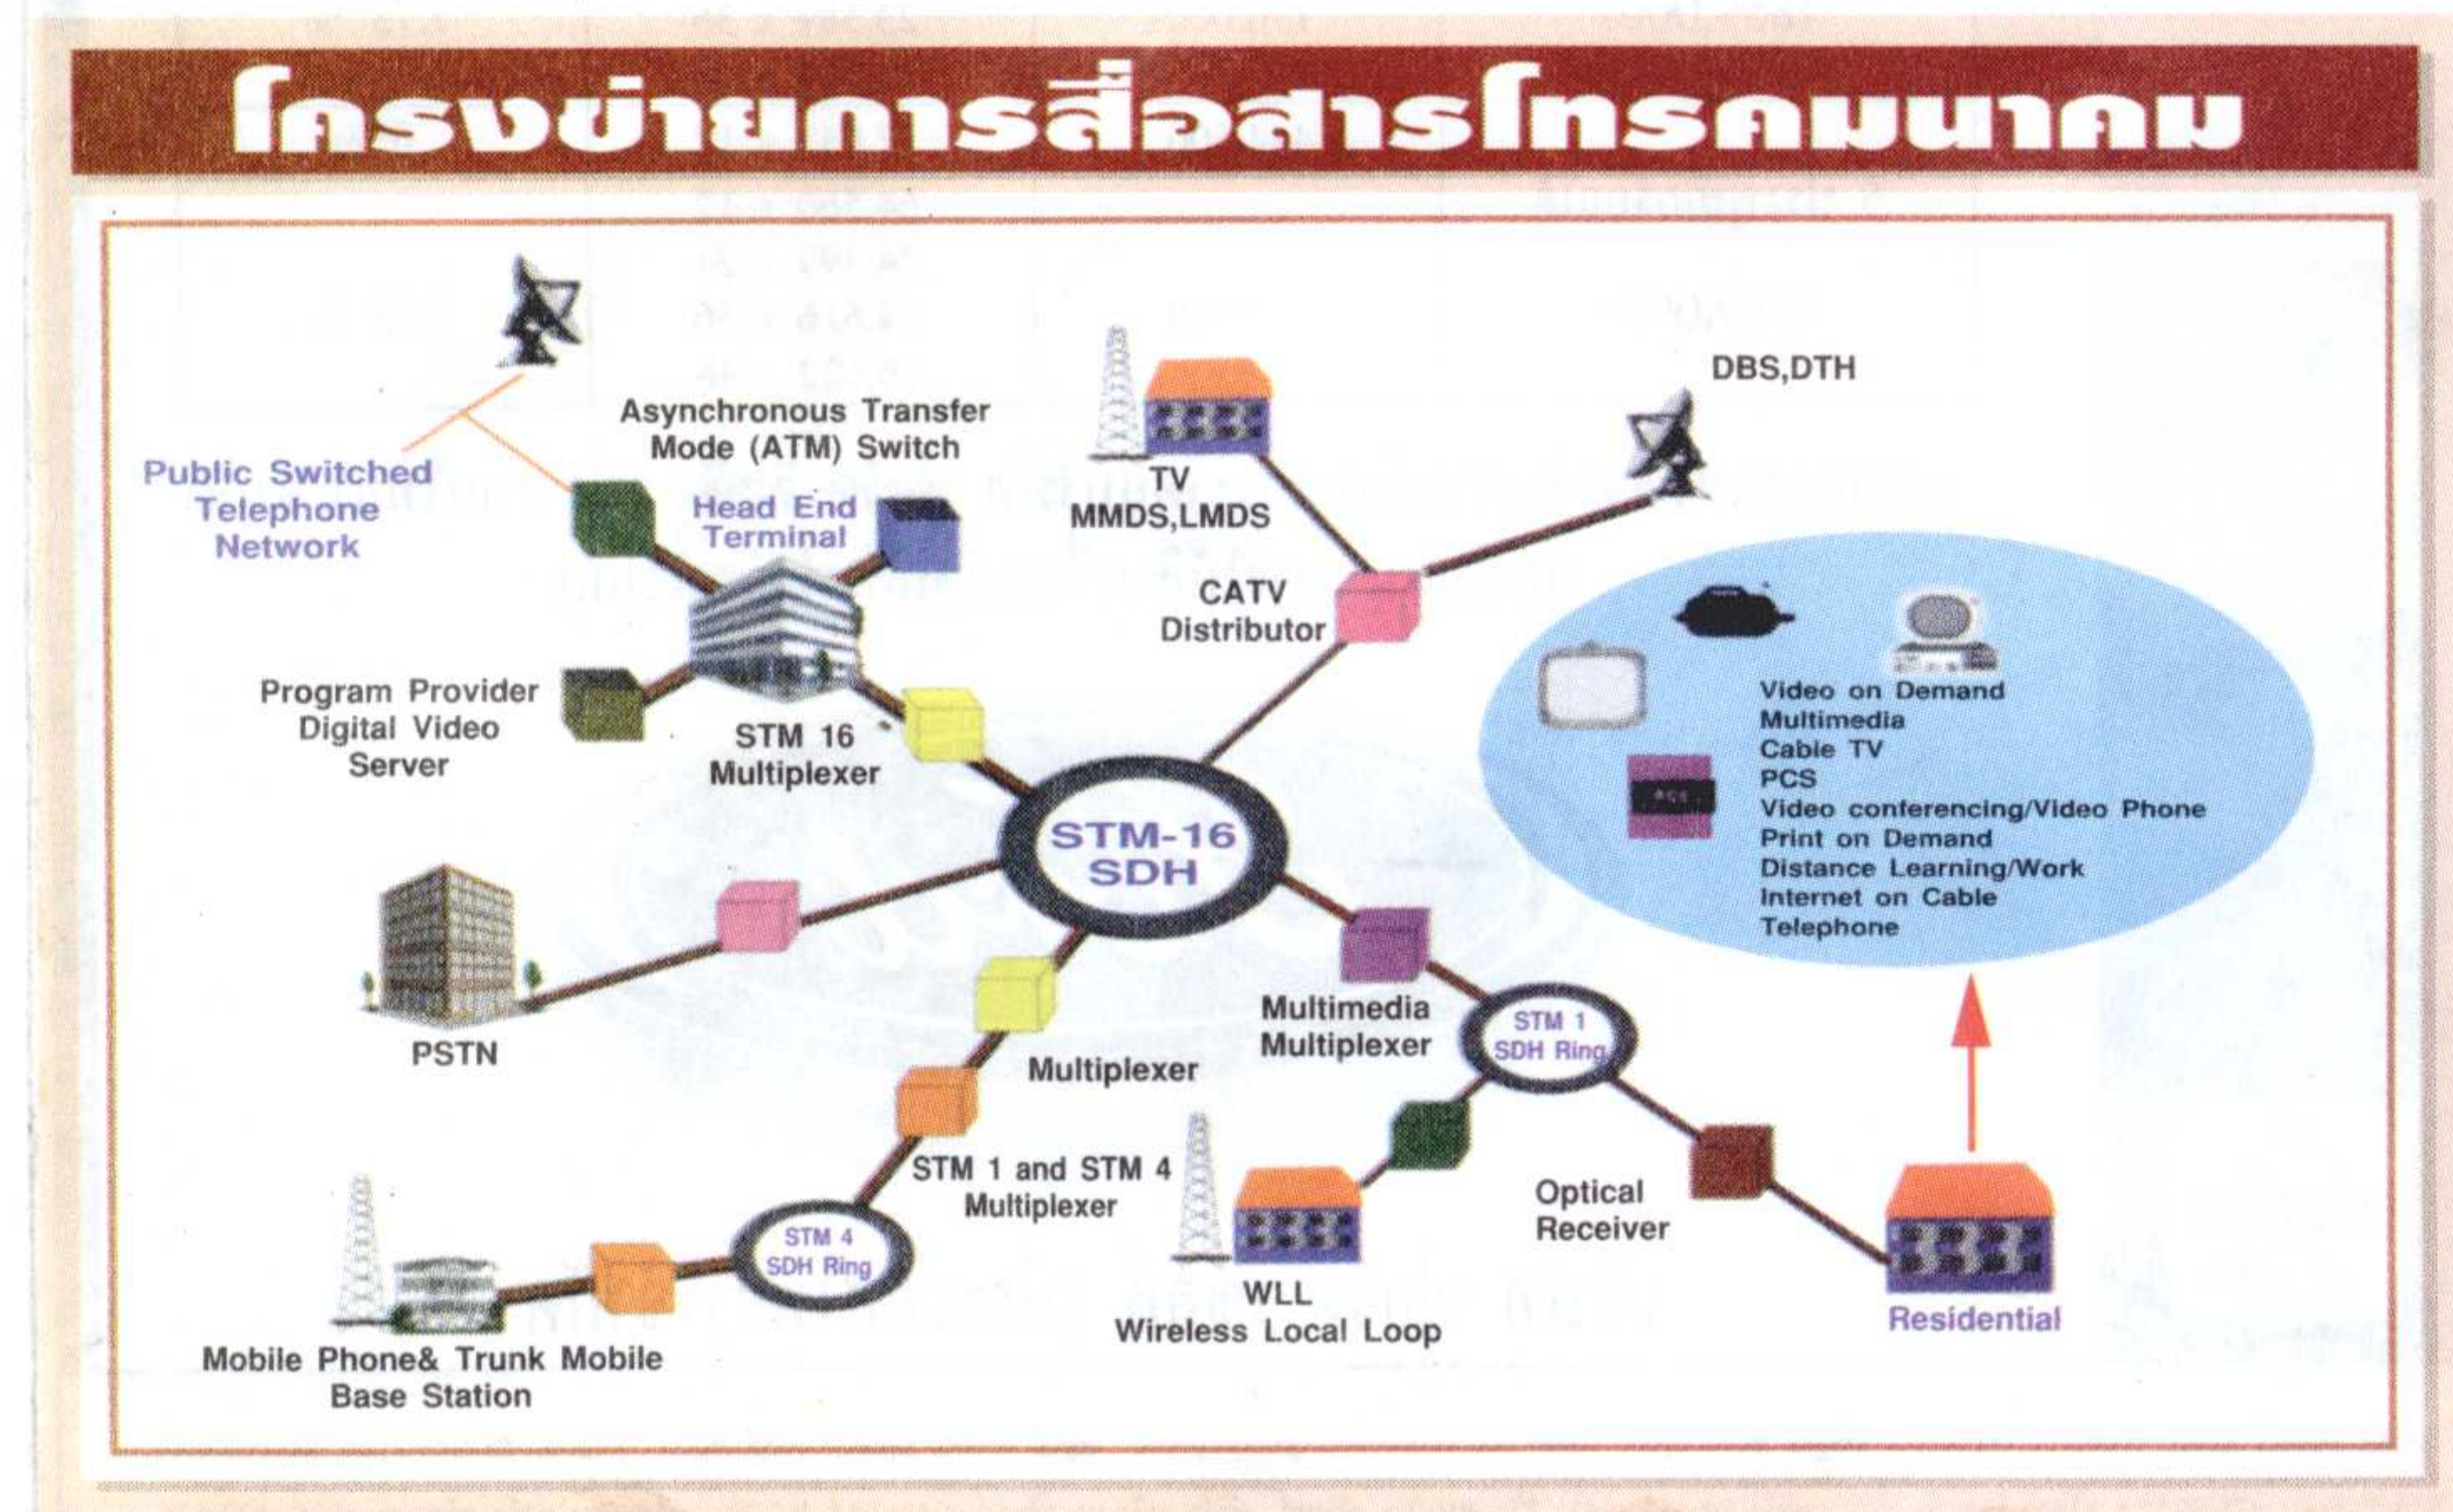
โครงข่ายการสื่อสารโทรคมนาคม

Asynchronous Transfer Mode (ATM) Switch

Public Switched Telephone Network

Head End Terminal

TV MMDS,LMDS

DBS,DTH

CATV Distributor

Program Provider Digital Video Server

STM 16 Multiplexer

Video on Demand
Multimedia
Cable TV
PCS
Video conferencing/Video Phone
Print on Demand
Distance Learning/Work
Internet on Cable
Telephone

STM-16 SDH

PSTN

Multiplexer

Multimedia Multiplexer

STM 1 SDH Ring

STM 1 and STM 4 Multiplexer

Optical Receiver

STM 4 SDH Ring

WLL Wireless Local Loop

Residential

Mobile Phone& Trunk Mobile Base Station